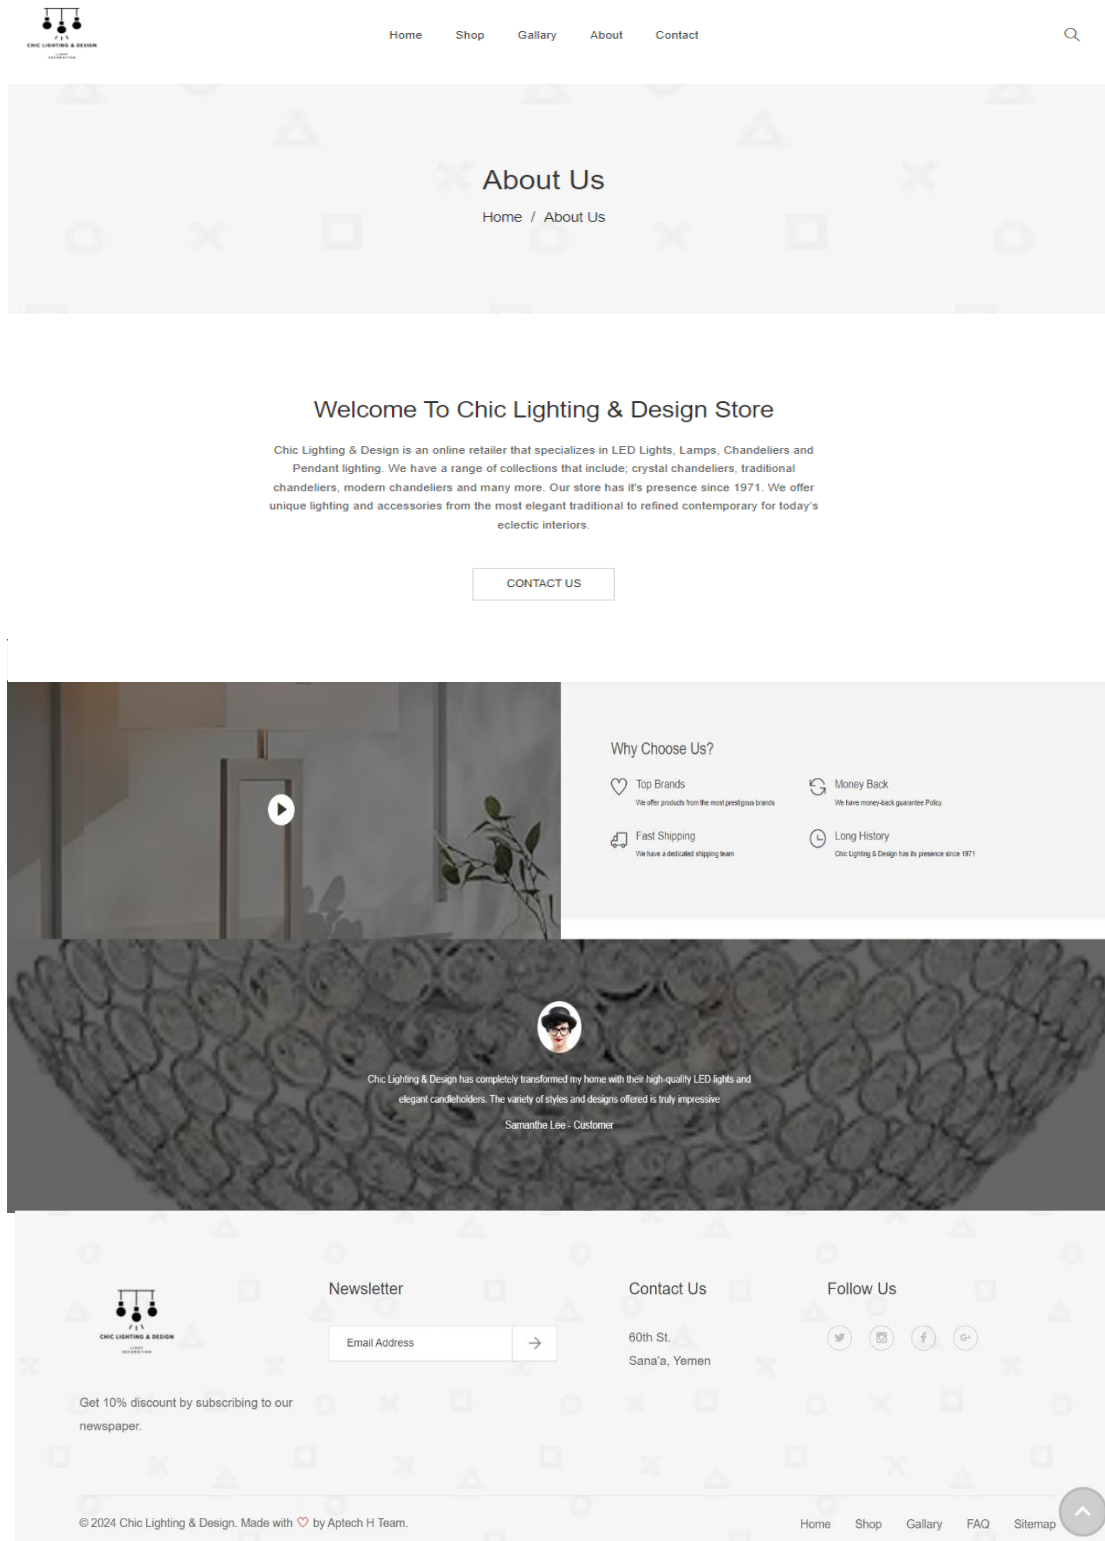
CHIC LIGHTING & DESIGN
LIGHT DECORATION

Home Shop Gallary About Contact

About Us

Home / About Us

Welcome To Chic Lighting & Design Store

Chic Lighting & Design is an online retailer that specializes in LED Lights, Lamps, Chandeliers and Pendant lighting. We have a range of collections that include; crystal chandeliers, traditional chandeliers, modern chandeliers and many more. Our store has it's presence since 1971. We offer unique lighting and accessories from the most elegant traditional to refined contemporary for today's eclectic interiors.

CONTACT US

Why Choose Us?

Top Brands
We offer products from the most prestigous brands

Money Back
We have money-back guarantee Policy

Fast Shipping
We have a dedicated shipping team

Long History
Chic Lighting & Design has its presence since 1971

Chic Lighting & Design has completely transformed my home with their high-quality LED lights and elegant candleholders. The variety of styles and designs offered is truly impressive

Samanthe Lee - Customer

CHIC LIGHTING & DESIGN
LIGHT DECORATION

Get 10% discount by subscribing to our newspaper.

Newsletter

Email Address

Contact Us

60th St.
Sana'a, Yemen

Follow Us

© 2024 Chic Lighting & Design. Made with ♡ by Aptech H Team.

Home Shop Gallary FAQ Sitemap